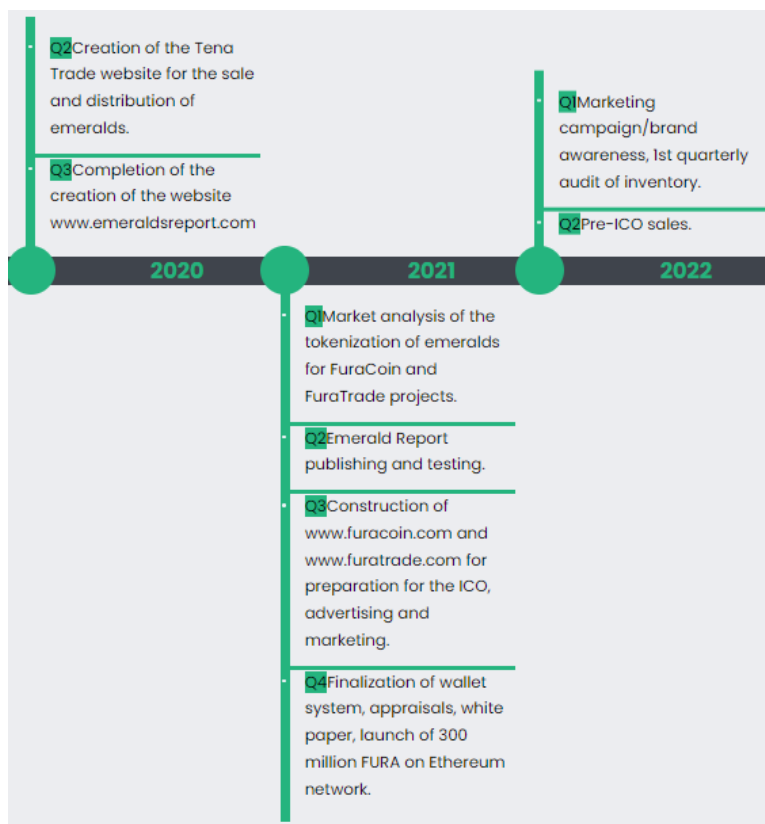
Q2Creation of the Tena Trade website for the sale and distribution of emeralds.

Q3Completion of the creation of the website www.emeraldsreport.com

Q1Marketing campaign/brand awareness, 1st quarterly audit of inventory.

Q2Pre-ICO sales.

2020

2021

2022

Q1Market analysis of the tokenization of emeralds for FuraCoin and FuraTrade projects.

Q2Emerald Report publishing and testing.

Q3Construction of www.furacoin.com and www.furatrade.com for preparation for the ICO, advertising and marketing.

Q4Finalization of wallet system, appraisals, white paper, launch of 300 million FURA on Ethereum network.